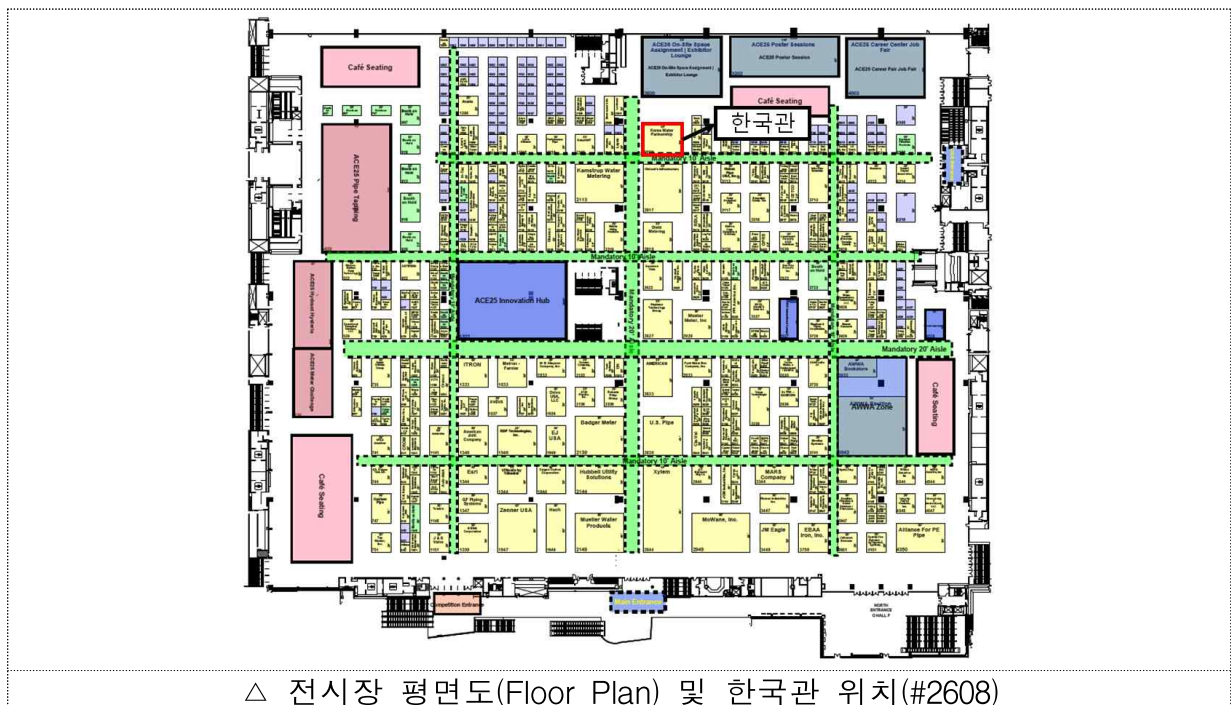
Café Seating

ACE25 On-Site Space Assignment | Exhibitor Lounge

ACE25 Poster Sessions

ACE25 Poster Session

ACE25 Career Center Job Fair

ACE25 Career Fair Job Fair

Café Seating

한국관

Korea Water Partnership

Mandatory 10' Aisle

ACE25 Pipe Tapping

Kamstrup Water Metering

Mandatory 10' Aisle

ACE25 Innovation Hub

Mandatory 20' Aisle

Mueller Water, Inc.

Mandatory 20' Aisle

AWWA Bookstore

AWWA Zone

Café Seating

ITRON

AMERICAN

Badger Meter

U.S. Pipe

Mandatory 10' Aisle

Earl

Hubbell Utility Solutions

Xylem

MARS Company

Zenner USA

Hach

Mueller Water Products

McWane, Inc.

JM Eagle

EBAA Iron, Inc.

Alliance For PE Pipe

Cafe Seating

Competition Entrance

Main Entrance

NORTH ENTRANCE HALL

△ 전시장 평면도(Floor Plan) 및 한국관 위치(#2608)